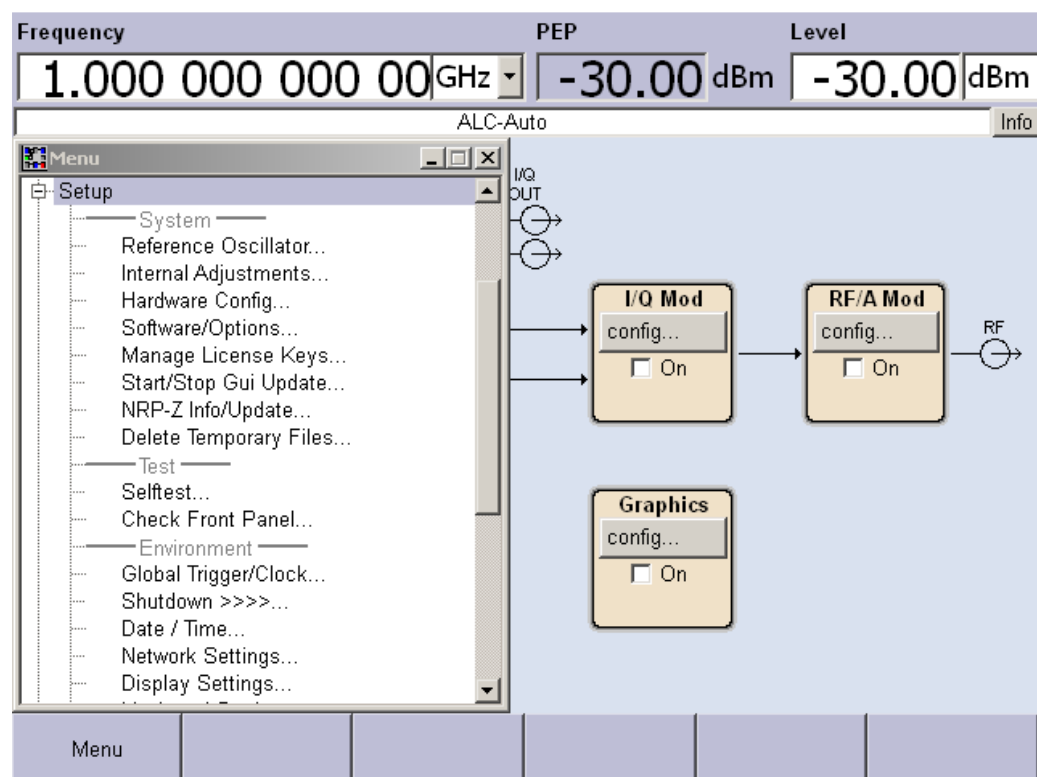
Frequency
PEP
Level
1.000 000 000 00 GHz
-30.00 dBm
-30.00 dBm
ALC-Auto
Info
Menu
Setup
System
Reference Oscillator...
Internal Adjustments...
Hardware Config...
Software/Options...
Manage License Keys...
Start/Stop Gui Update...
NRP-Z Info/Update...
Delete Temporary Files...
Test
Selftest...
Check Front Panel...
Environment
Global Trigger/Clock...
Shutdown >>>>...
Date / Time...
Network Settings...
Display Settings...
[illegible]
I/Q OUT
I/Q Mod
config...
On
RF/A Mod
config...
On
RF
Graphics
config...
On
Menu